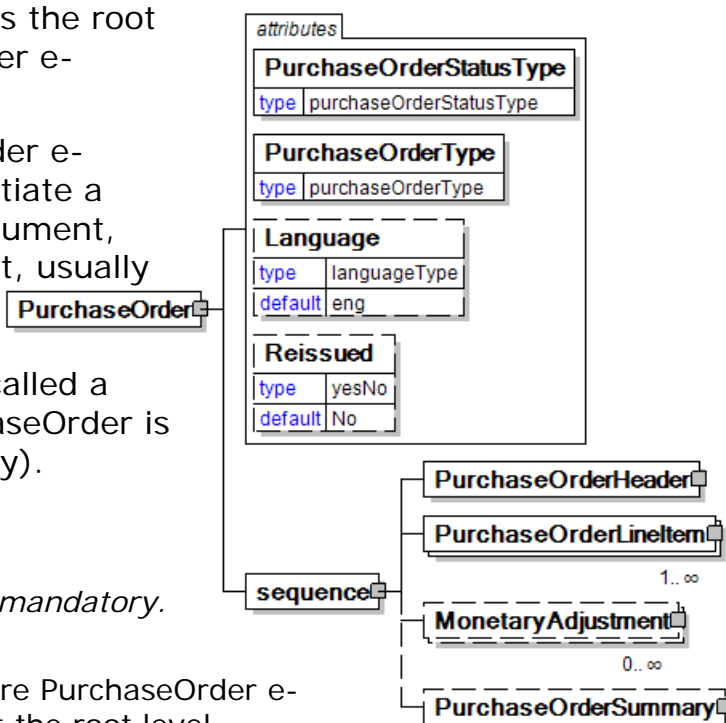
s the root
er e-

der e-
tiate a
ument,
t, usually

alled a
aseOrder is
y).

mandatory.

re PurchaseOrder e-

attributes

PurchaseOrderStatusType
type purchaseOrderStatusType

PurchaseOrderType
type purchaseOrderType

Language
type languageType
default eng

Reissued
type yesNo
default No

PurchaseOrder

sequence

PurchaseOrderHeader

PurchaseOrderLineItem
1.. ∞

MonetaryAdjustment
0.. ∞

PurchaseOrderSummary